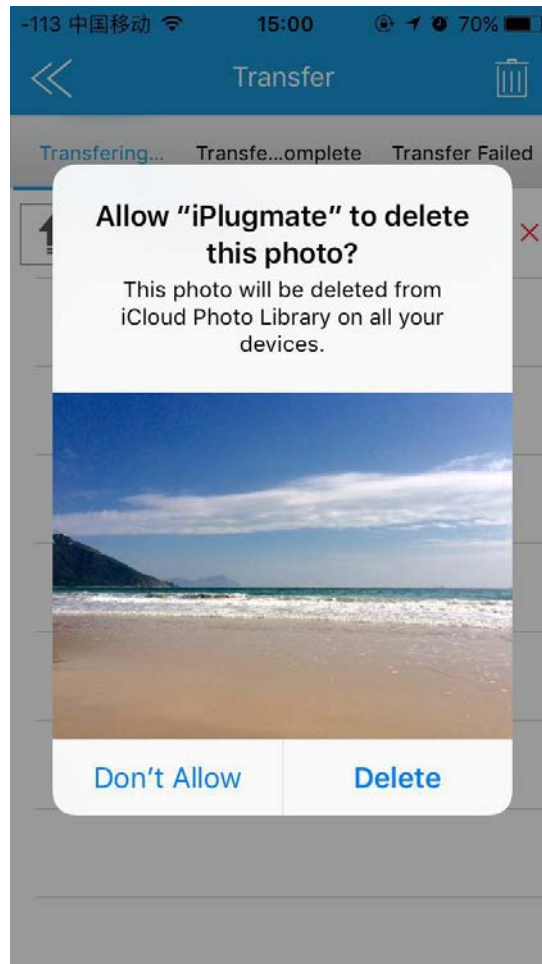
-113 中国移动 15:00 70%

Transfer

Transfering... Transfe...omplete Transfer Failed

Allow "iPlugmate" to delete this photo?

This photo will be deleted from iCloud Photo Library on all your devices.

Don't Allow

Delete